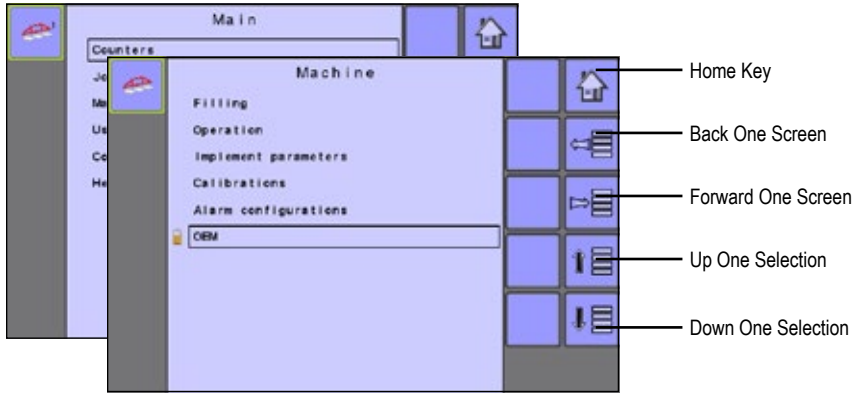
Main

Counters

Jo

Ma

Us

Co

He

Machine

Filling

Operation

Implement parameters

Calibrations

Alarm configurations

OEM

Home Key

Back One Screen

Forward One Screen

Up One Selection

Down One Selection